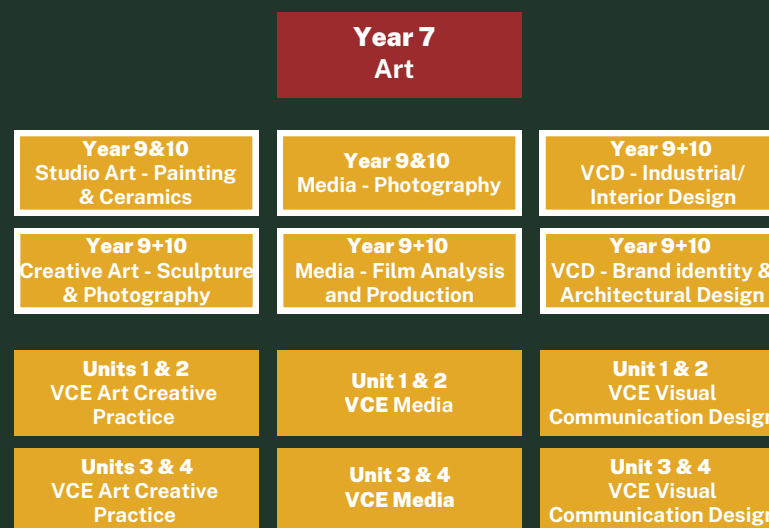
Year 7
Art

Year 9&10
Studio Art - Painting & Ceramics

Year 9&10
Media - Photography

Year 9+10
VCD - Industrial/ Interior Design

Year 9+10
Creative Art - Sculpture & Photography

Year 9+10
Media - Film Analysis and Production

Year 9+10
VCD - Brand identity & Architectural Design

Units 1 & 2
VCE Art Creative Practice

Unit 1 & 2
VCE Media

Unit 1 & 2
VCE Visual Communication Desig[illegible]

Units 3 & 4
VCE Art Creative Practice

Unit 3 & 4
VCE Media

Unit 3 & 4
VCE Visual Communication Desig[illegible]